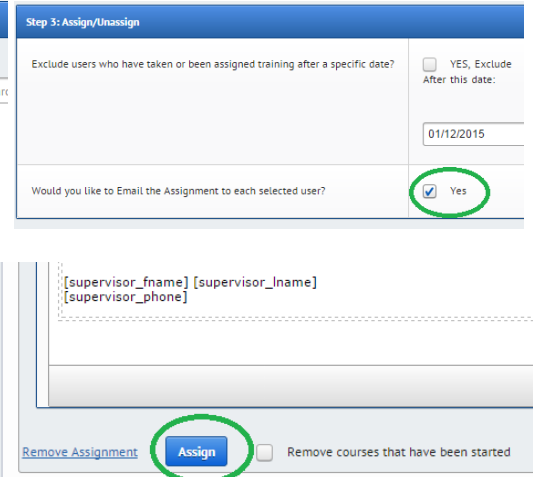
Step 3: Assign/Unassign

Exclude users who have taken or been assigned training after a specific date?

YES, Exclude
After this date:

01/12/2015

Would you like to Email the Assignment to each selected user?

Yes

[supervisor_fname] [supervisor_lname]
[supervisor_phone]

Remove Assignment

Assign

Remove courses that have been started